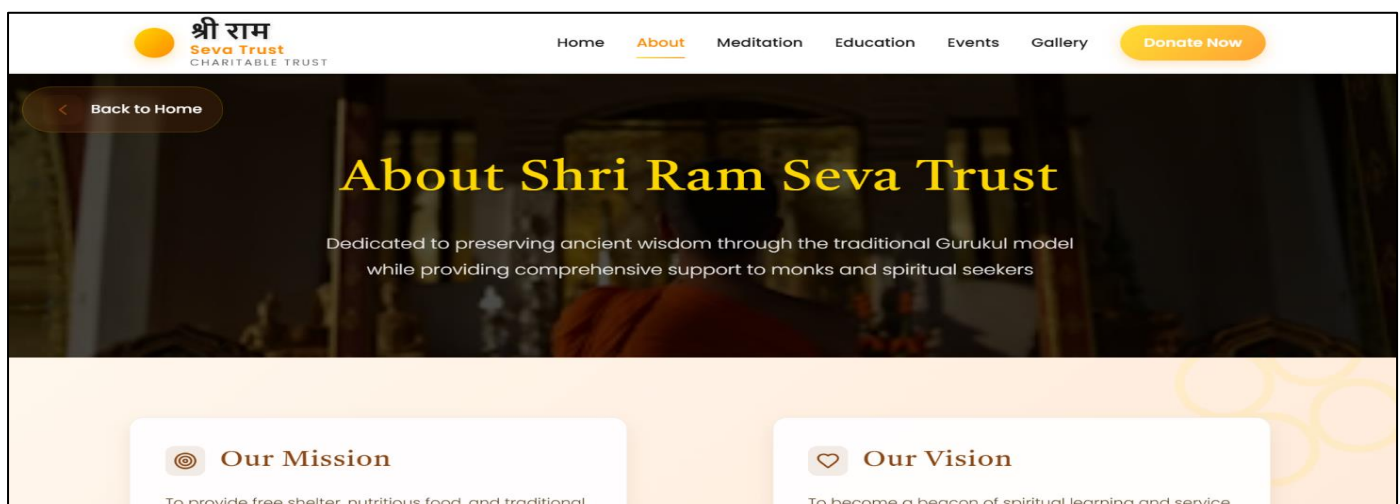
श्री राम
Seva Trust
CHARITABLE TRUST

Home About Meditation Education Events Gallery Donate Now

Back to Home

About Shri Ram Seva Trust

Dedicated to preserving ancient wisdom through the traditional Gurukul model while providing comprehensive support to monks and spiritual seekers

Our Mission

To provide free shelter, nutritious food, and traditional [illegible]

Our Vision

To become a beacon of spiritual learning and service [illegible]